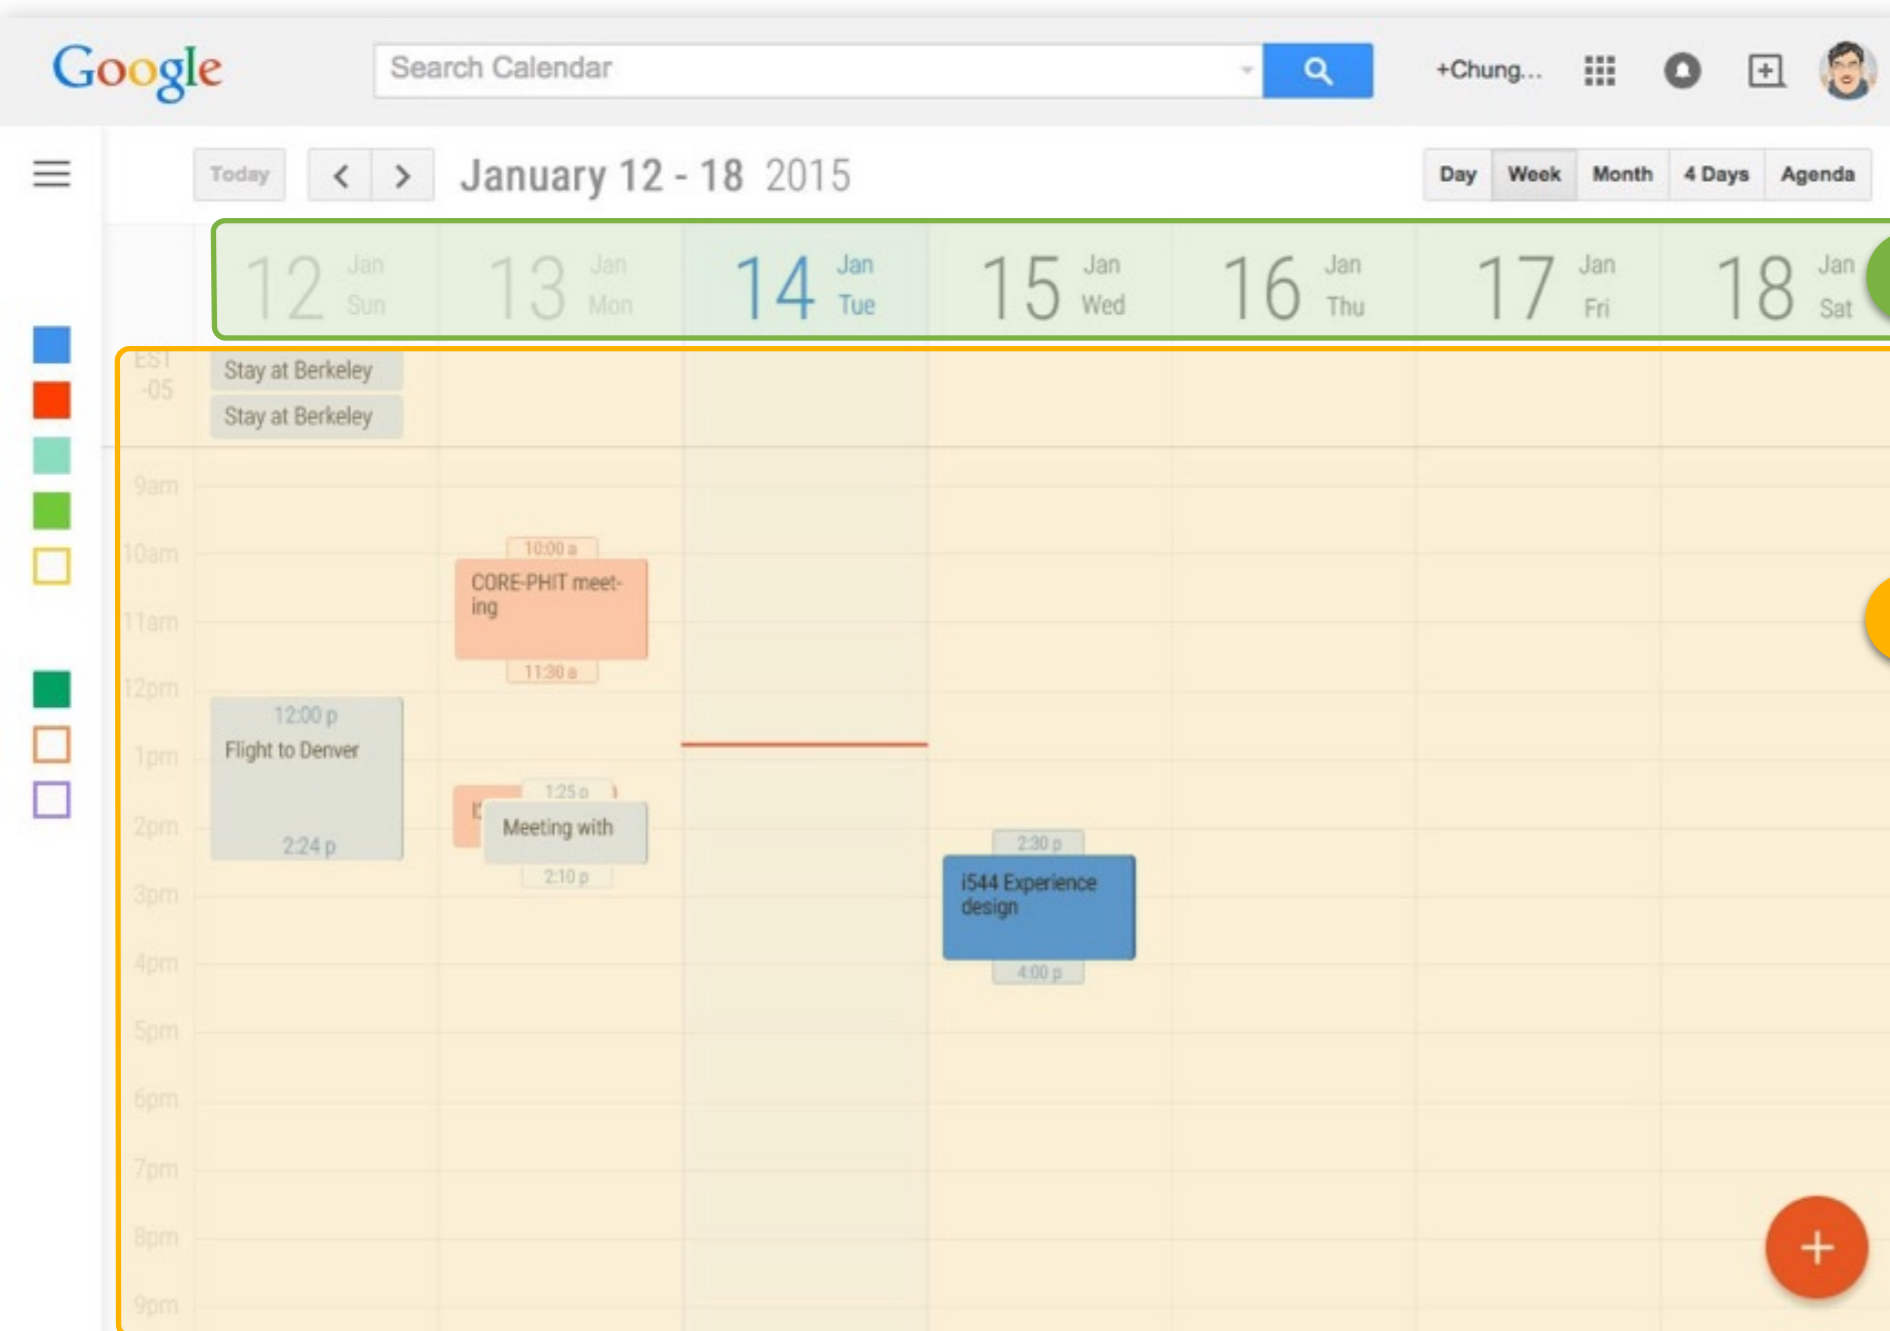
Google

Search Calendar

+Chung...

Today

January 12 - 18 2015

Day Week Month 4 Days Agenda

12 Jan Sun
13 Jan Mon
14 Jan Tue
15 Jan Wed
16 Jan Thu
17 Jan Fri
18 Jan Sat

EST -05

Stay at Berkeley
Stay at Berkeley

9am
10am
11am
12pm
1pm
2pm
3pm
4pm
5pm
6pm
7pm
8pm
9pm

10:00 a
CORE-PHIT meeting
11:30 a

12:00 p
Flight to Denver
2:24 p

1:25 p
Meeting with
2:10 p

2:30 p
i544 Experience design
4:00 p

+